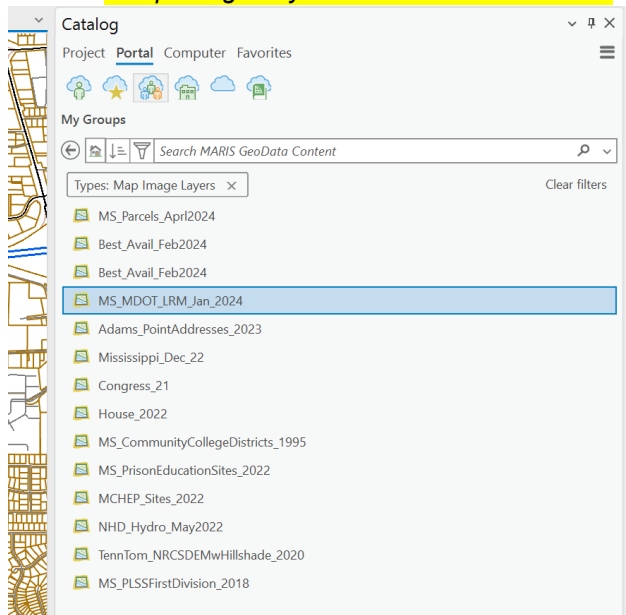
Catalog

Project Portal Computer Favorites

My Groups

Search MARIS GeoData Content

Types: Map Image Layers ×

Clear filters

MS_Parcels_Aprl2024
Best_Avail_Feb2024
Best_Avail_Feb2024
MS_MDOT_LRM_Jan_2024
Adams_PointAddresses_2023
Mississippi_Dec_22
Congress_21
House_2022
MS_CommunityCollegeDistricts_1995
MS_PrisonEducationSites_2022
MCHEP_Sites_2022
NHD_Hydro_May2022
TennTom_NRCSDEMwHillshade_2020
MS_PLSSFirstDivision_2018